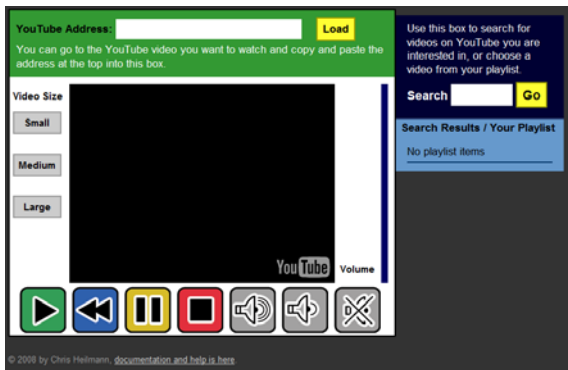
YouTube Address: Load

You can go to the YouTube video you want to watch and copy and paste the address at the top into this box.

Video Size

Small

Medium

Large

YouTube

Volume

Use this box to search for videos on YouTube you are interested in, or choose a video from your playlist.

Search Go

Search Results / Your Playlist

No playlist items

© 2008 by Chris Heilmann, documentation and help is here.